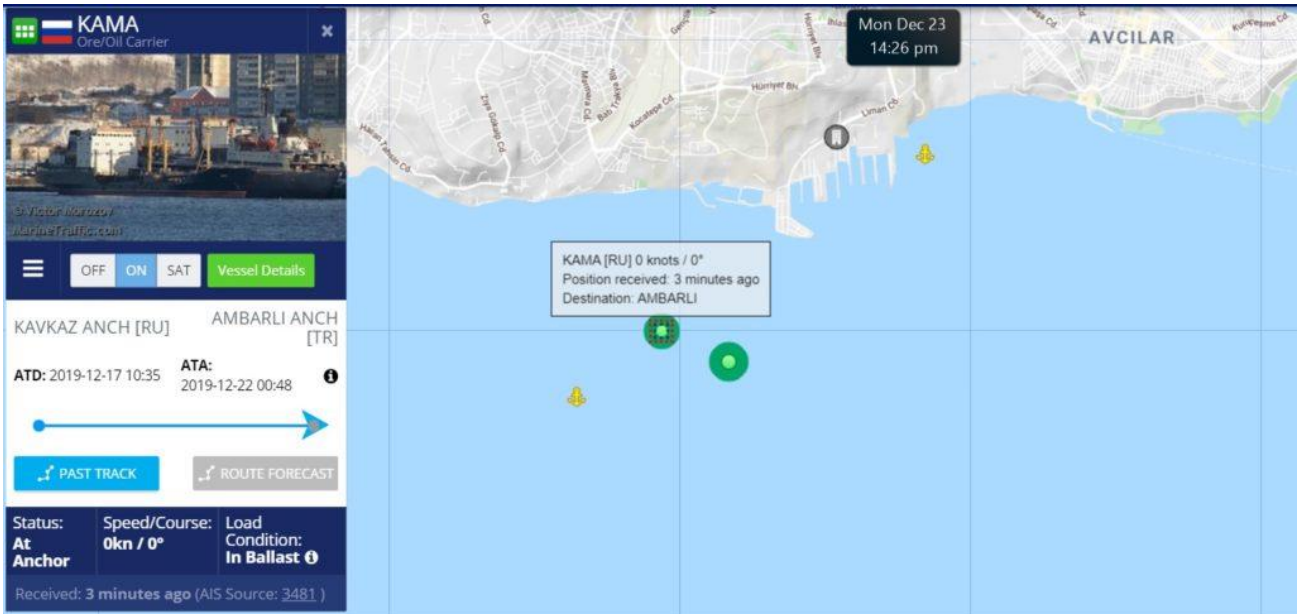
KAMA
Ore/Oil Carrier

© Victor Morozov
MarineTraffic.com

OFF ON SAT Vessel Details

KAVKAZ ANCH [RU]
AMBARLI ANCH [TR]

ATD: 2019-12-17 10:35
ATA: 2019-12-22 00:48

PAST TRACK
ROUTE FORECAST

Status: At Anchor
Speed/Course: 0kn / 0°
Load Condition: In Ballast

Received: 3 minutes ago (AIS Source: 3481 )

Mon Dec 23
14:26 pm

AVCILAR

Hürriyet Bly
Liman Cd
Kocatepe Cd
Balo Sk
Marmara Cd
Ziya Gökalp Cd
Hakan Tasolan Cd
Cd

KAMA [RU] 0 knots / 0°
Position received: 3 minutes ago
Destination: AMBARLI